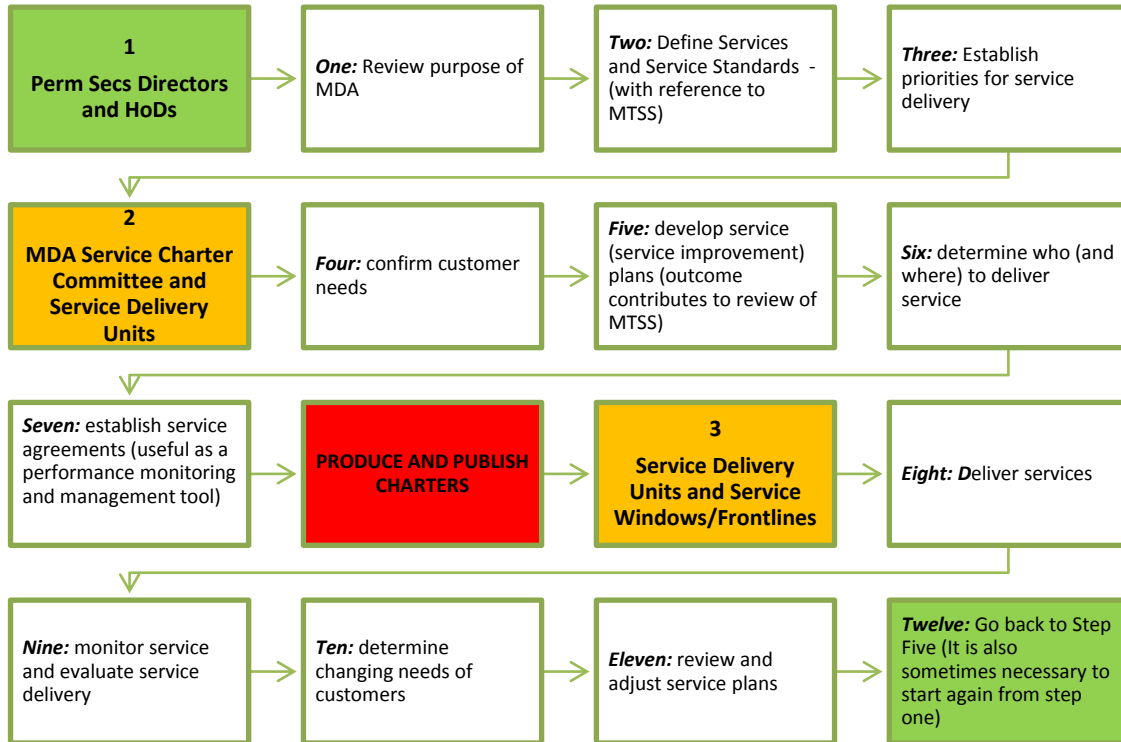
1
Perm Secs Directors and HoDs

One: Review purpose of MDA

Two: Define Services and Service Standards - (with reference to MTSS)

Three: Establish priorities for service delivery

2
MDA Service Charter Committee and Service Delivery Units

Four: confirm customer needs

Five: develop service (service improvement) plans (outcome contributes to review of MTSS)

Six: determine who (and where) to deliver service

Seven: establish service agreements (useful as a performance monitoring and management tool)

PRODUCE AND PUBLISH CHARTERS

3
Service Delivery Units and Service Windows/Frontlines

Eight: Deliver services

Nine: monitor service and evaluate service delivery

Ten: determine changing needs of customers

Eleven: review and adjust service plans

Twelve: Go back to Step Five (It is also sometimes necessary to start again from step one)